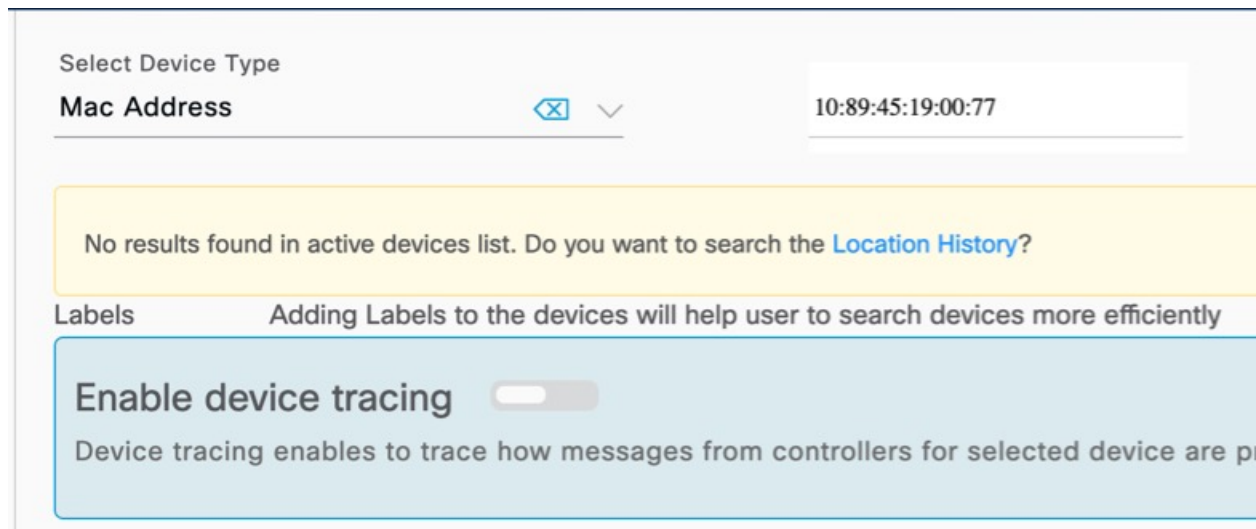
Select Device Type
Mac Address

10:89:45:19:00:77

No results found in active devices list. Do you want to search the Location History?

Labels Adding Labels to the devices will help user to search devices more efficiently

Enable device tracing

Device tracing enables to trace how messages from controllers for selected device are pr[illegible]